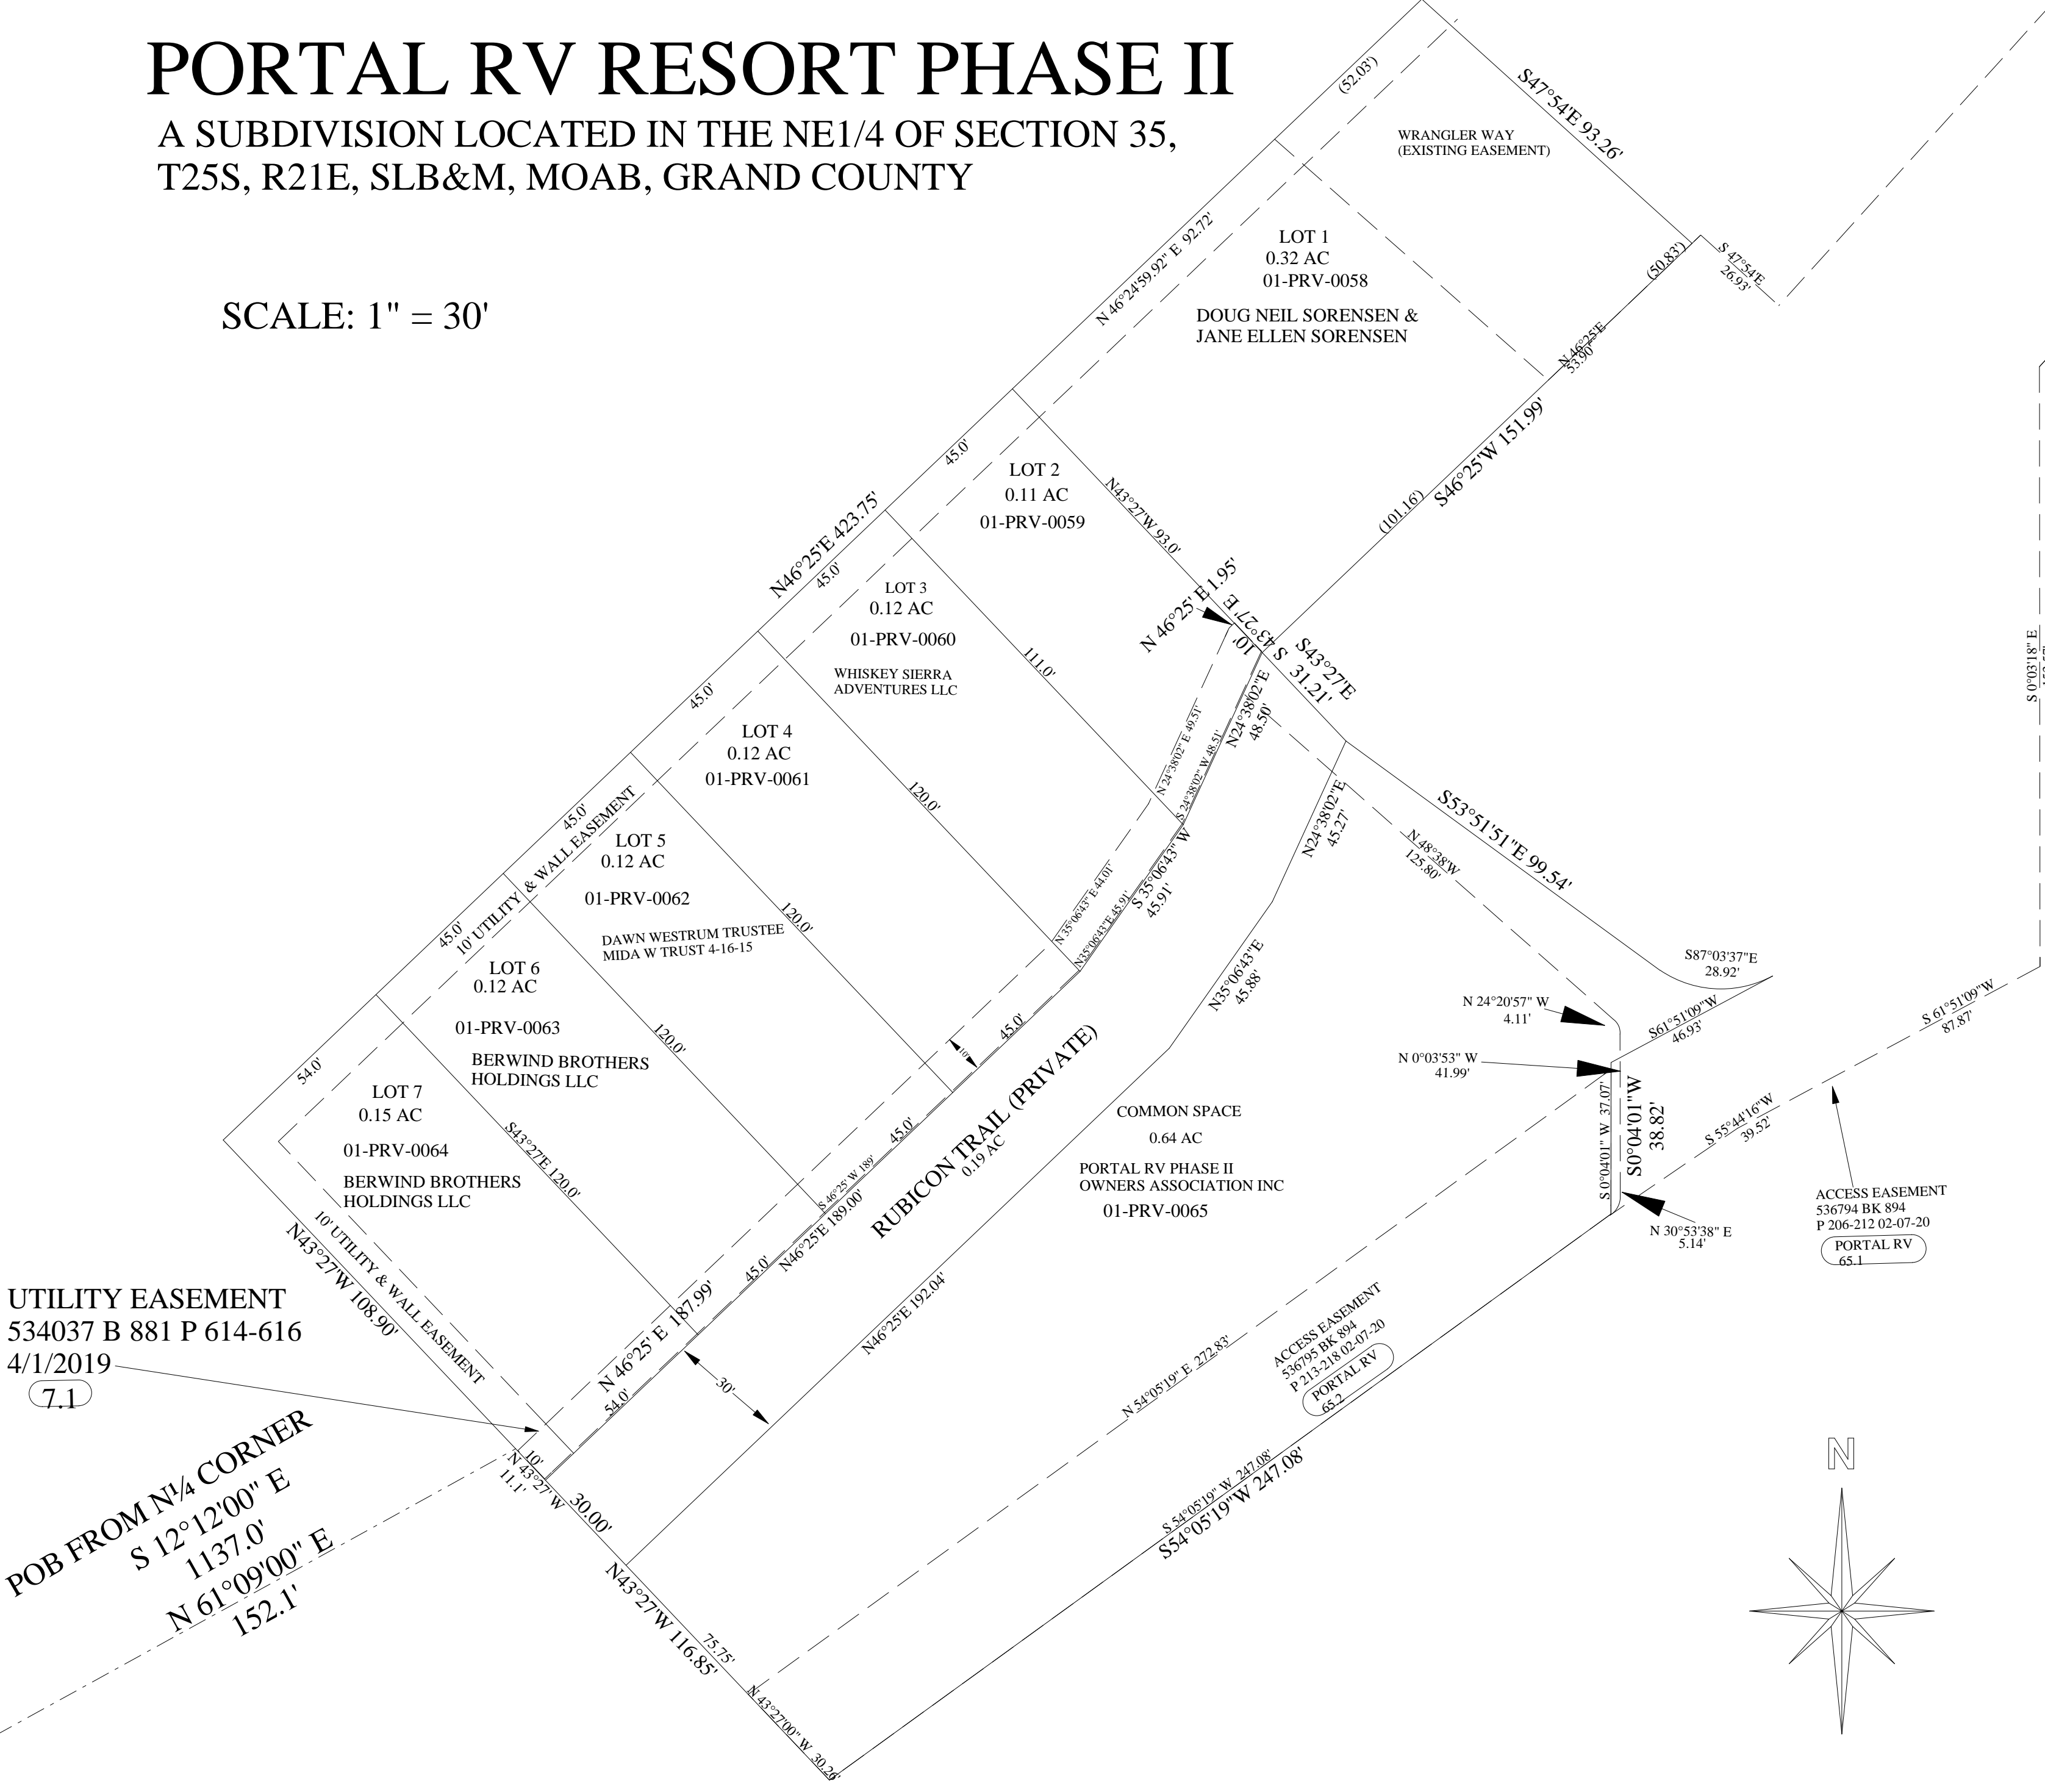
PORTAL RV RESORT PHASE II
A SUBDIVISION LOCATED IN THE NE1/4 OF SECTION 35, T25S, R21E, SLB&M, MOAB, GRAND COUNTY

SCALE: 1" = 30'

(52.03')
S47°54'E 93.26'
WRANGLER WAY (EXISTING EASEMENT)

LOT 1
0.32 AC
01-PRV-0058
DOUG NEIL SORENSEN & JANE ELLEN SORENSEN

N 46°24'59.92" E 92.72'
(50.83')
S 47°54'E 26.93'
N 46°25'E 53.90'
S46°25'W 151.99'
(101.16)

LOT 2
0.11 AC
01-PRV-0059
N43°27'W 93.0'

45.0'
N46°25'E 423.75'
45.0'

LOT 3
0.12 AC
01-PRV-0060
WHISKEY SIERRA ADVENTURES LLC
111.0'

N 46°25' E 1.95'
S 43°27' E 10'
S43°27'E 31.21'
N24°38'02"E 48.50'
N 24°38'02" E 49.51'
S 24°38'02" W 48.51'

45.0'
LOT 4
0.12 AC
01-PRV-0061
120.0'

45.0'
10' UTILITY & WALL EASEMENT
LOT 5
0.12 AC
01-PRV-0062
DAWN WESTRUM TRUSTEE MIDA W TRUST 4-16-15
120.0'

N 35°06'43" E 44.01'
N35°06'43"E 45.91'
S 35°06'43" W 45.91'
N24°38'02"E 45.27'
N 48°38'W 125.80'
S53°51'51"E 99.54'

45.0'
LOT 6
0.12 AC
01-PRV-0063
BERWIND BROTHERS HOLDINGS LLC
120.0'
10'
45.0'

54.0'
LOT 7
0.15 AC
01-PRV-0064
BERWIND BROTHERS HOLDINGS LLC
S43°27'E 120.0'
10' UTILITY & WALL EASEMENT
N43°27'W 108.90'

RUBICON TRAIL (PRIVATE)
0.19 AC
45.0'
S 46°25' W 189'
N46°25'E 189.00'
45.0'
N 46°25' E 187.99'
54.0'
30'

N35°06'43"E 45.88'
S87°03'37"E 28.92'
N 24°20'57" W 4.11'
S61°51'09"W 46.93'
N 0°03'53" W 41.99'
S 0°04'01" W 37.07'
S0°04'01"W 38.82'
N 30°53'38" E 5.14'
S 61°51'09"W 87.87'
S 55°44'16"W 39.52'

COMMON SPACE
0.64 AC
PORTAL RV PHASE II OWNERS ASSOCIATION INC
01-PRV-0065

ACCESS EASEMENT
536794 BK 894
P 206-212 02-07-20
PORTAL RV
65.1

S 0°03'18" E

N46°25'E 192.04'
N 54°05'19" E 272.83'
ACCESS EASEMENT
536795 BK 894
P 213-218 02-07-20
PORTAL RV
65.2

UTILITY EASEMENT
534037 B 881 P 614-616
4/1/2019
7.1

10'
N 43°27' W 11.1'
30.00'
N43°27'W 116.85'
75.75'
N 43°27'00" W 30.20'
S 54°05'19" W 247.08'
S54°05'19"W 247.08'

POB FROM N¼ CORNER
S 12°12'00" E
1137.0'
N 61°09'00" E
152.1'

N